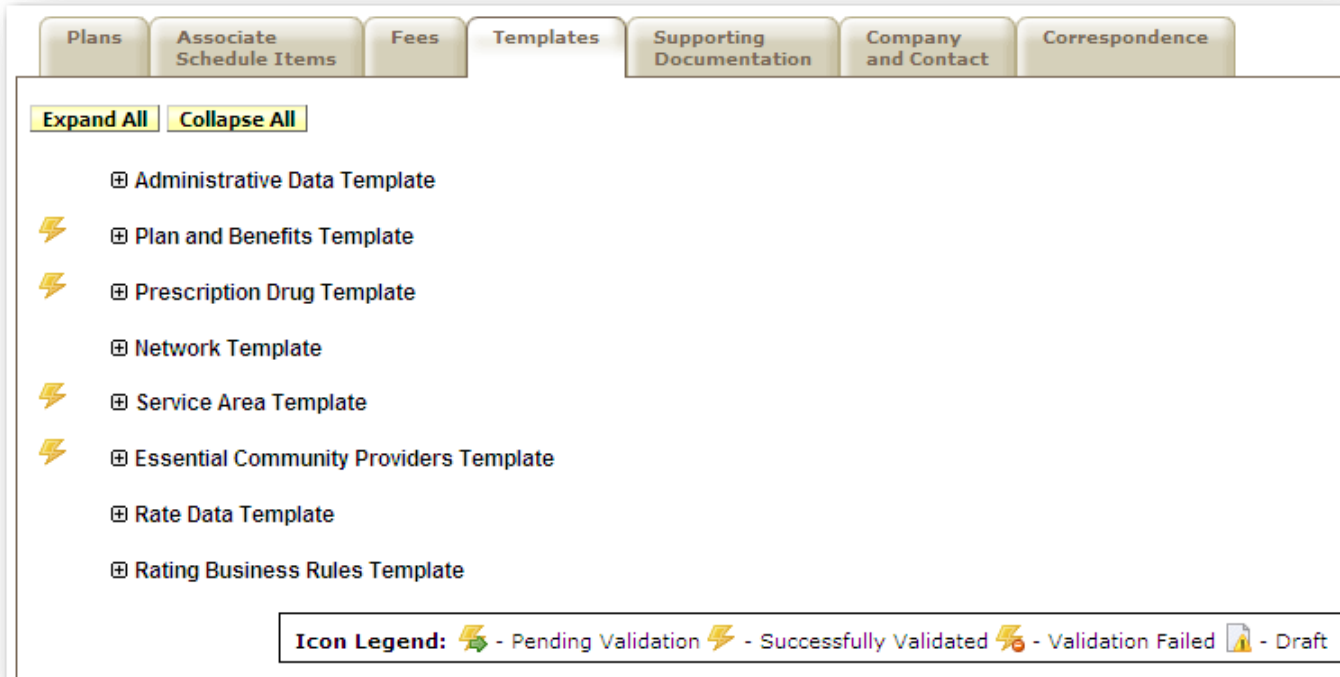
Plans | Associate Schedule Items | Fees | Templates | Supporting Documentation | Company and Contact | Correspondence

Expand All | Collapse All

⊞ Administrative Data Template

⊞ Plan and Benefits Template

⊞ Prescription Drug Template

⊞ Network Template

⊞ Service Area Template

⊞ Essential Community Providers Template

⊞ Rate Data Template

⊞ Rating Business Rules Template

Icon Legend: - Pending Validation - Successfully Validated - Validation Failed - Draft